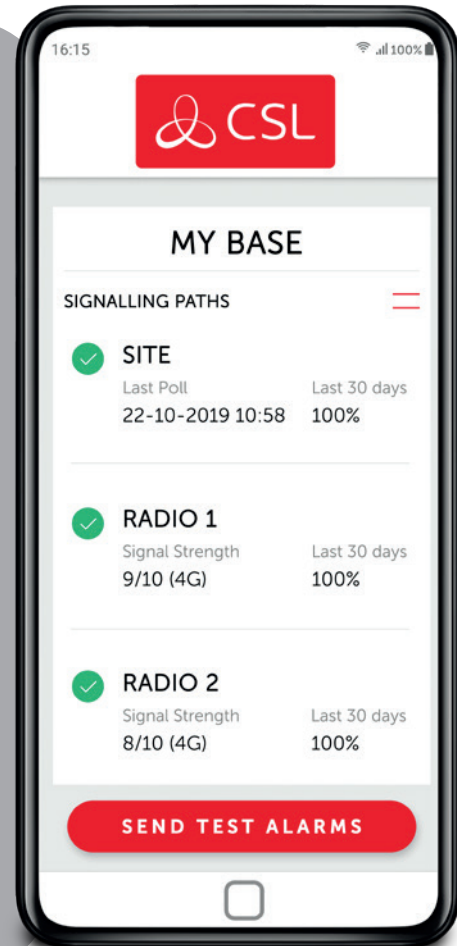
16:15

100%

CSL

MY BASE

SIGNALLING PATHS

SITE
Last Poll
22-10-2019 10:58
Last 30 days
100%

RADIO 1
Signal Strength
9/10 (4G)
Last 30 days
100%

RADIO 2
Signal Strength
8/10 (4G)
Last 30 days
100%

SEND TEST ALARMS